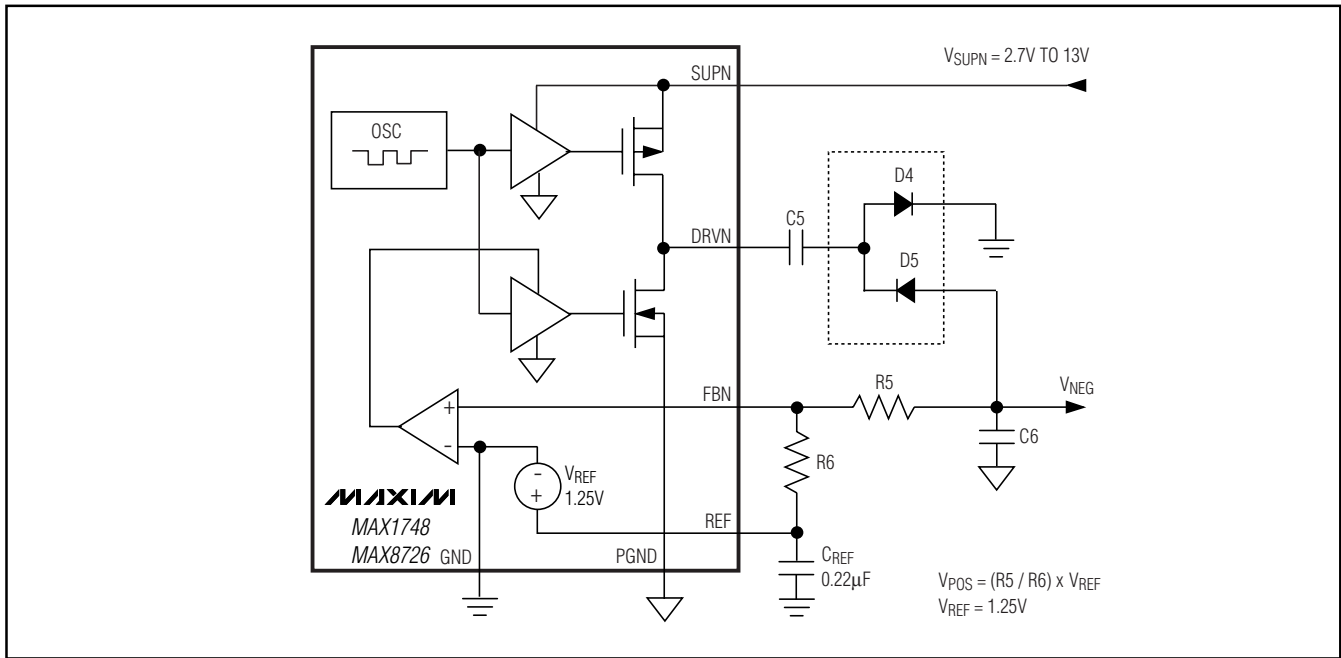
$V_{SUPN}$ = 2.7V TO 13V

SUPN

OSC

D4

C5

DRVN

D5

R5

$V_{NEG}$

FBN

+

-

C6

R6

- $V_{REF}$ + 1.25V

MAXIM

MAX1748

MAX8726 GND

REF

PGND

$C_{REF}$ 0.22μF

$V_{POS}$ = (R5 / R6) x $V_{REF}$
$V_{REF}$ = 1.25V